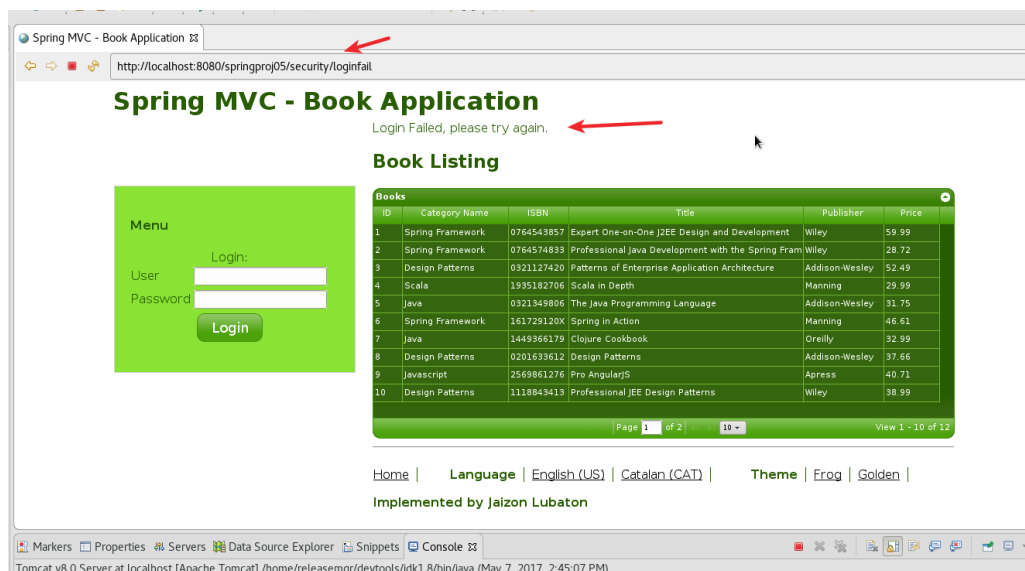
Spring MVC - Book Application ⊠

http://localhost:8080/springproj05/security/loginfail

Spring MVC - Book Application

Login Failed, please try again.

Book Listing

Menu

Login:

User

Password

Login

Books

| ID | Category Name | ISBN | Title | Publisher | Price |
|---|---|---|---|---|---|
| 1 | Spring Framework | 0764543857 | Expert One-on-One J2EE Design and Development | Wiley | 59.99 |
| 2 | Spring Framework | 0764574833 | Professional Java Development with the Spring Fram | Wiley | 28.72 |
| 3 | Design Patterns | 0321127420 | Patterns of Enterprise Application Architecture | Addison-Wesley | 52.49 |
| 4 | Scala | 1935182706 | Scala in Depth | Manning | 29.99 |
| 5 | Java | 0321349806 | The Java Programming Language | Addison-Wesley | 31.75 |
| 6 | Spring Framework | 161729120X | Spring in Action | Manning | 46.61 |
| 7 | Java | 1449366179 | Clojure Cookbook | Oreilly | 32.99 |
| 8 | Design Patterns | 0201633612 | Design Patterns | Addison-Wesley | 37.66 |
| 9 | Javascript | 2569861276 | Pro AngularJS | Apress | 40.71 |
| 10 | Design Patterns | 1118843413 | Professional JEE Design Patterns | Wiley | 38.99 |

Page 1 of 2 10

View 1 - 10 of 12

Home | Language | English (US) | Catalan (CAT) | Theme | Frog | Golden |

Implemented by Jaizon Lubaton

Markers Properties Servers Data Source Explorer Snippets Console ⊠

Tomcat v8.0 Server at localhost [Apache Tomcat] /home/releasemgr/devtools/jdk1.8/bin/java (May 7, 2017, 2:45:07 PM)